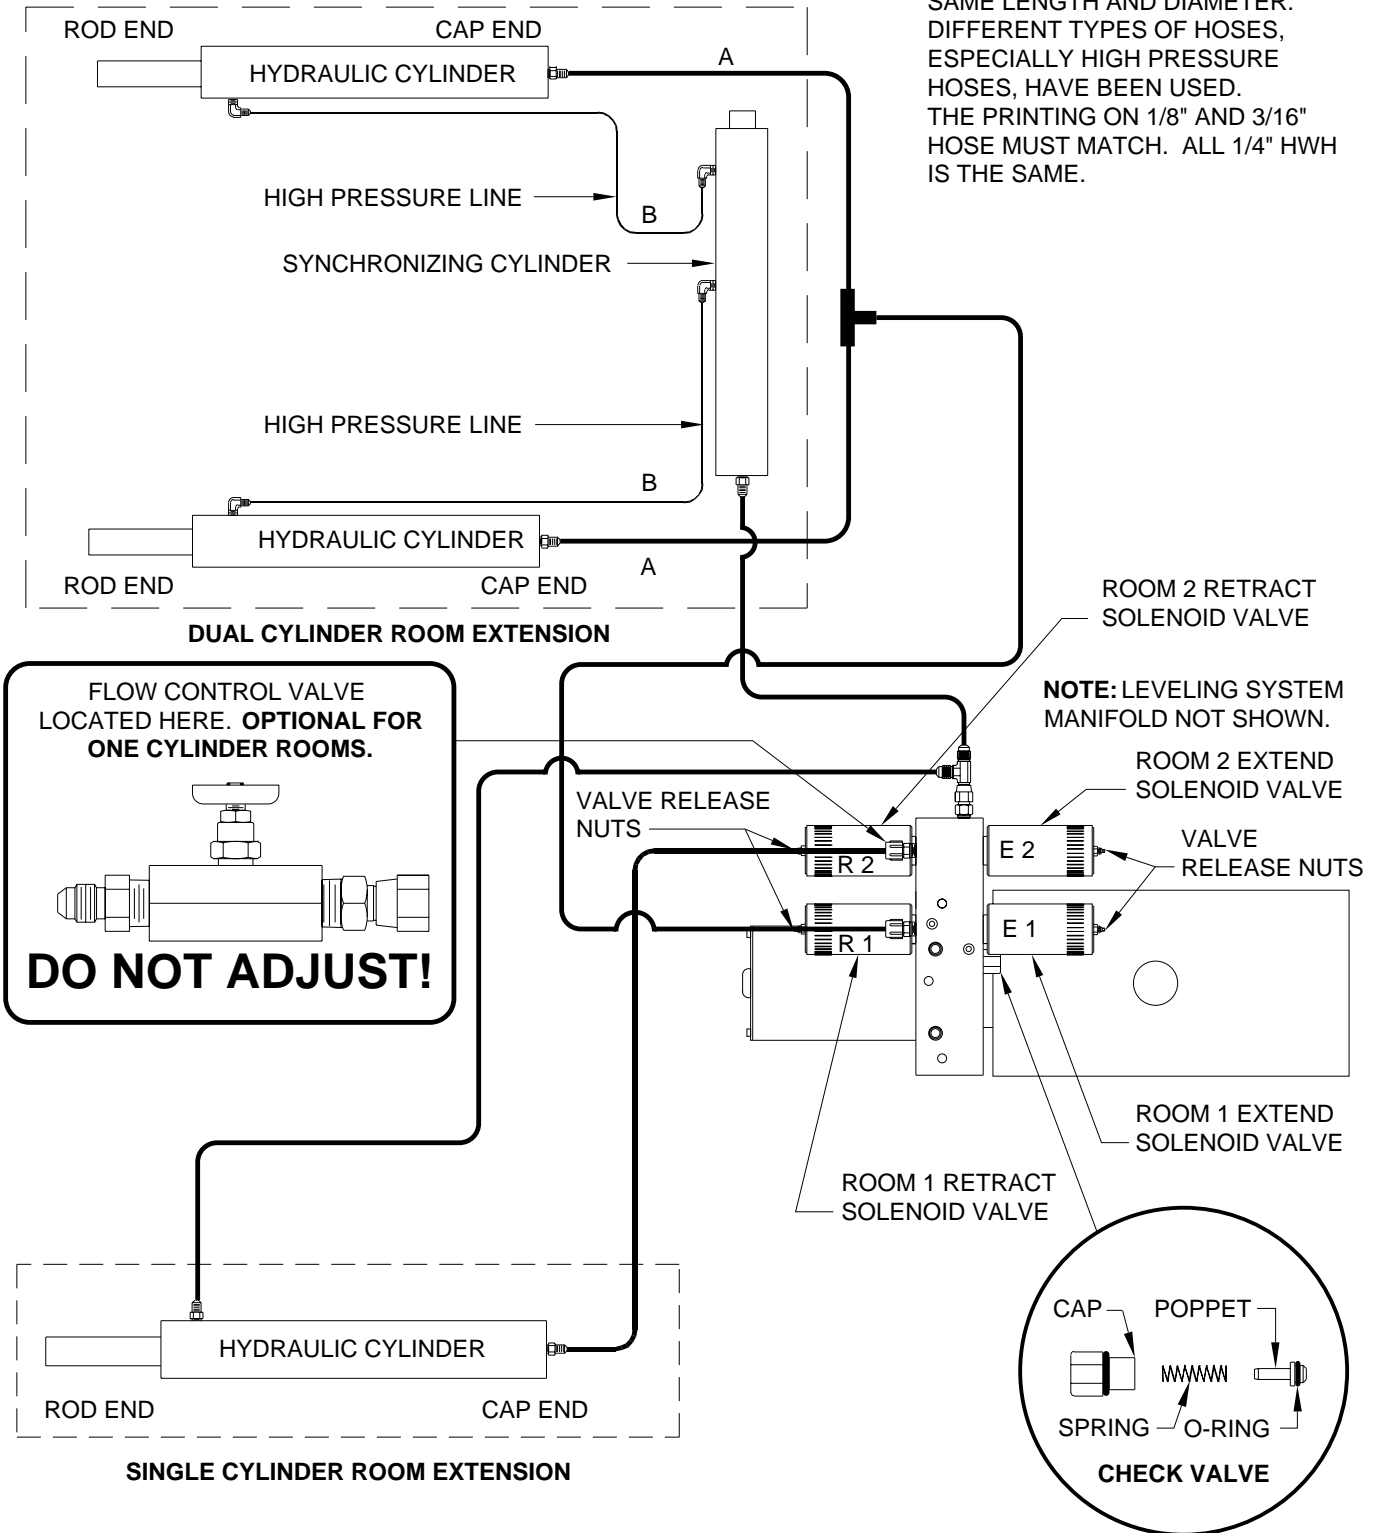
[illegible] SAME LENGTH AND DIAMETER. DIFFERENT TYPES OF HOSES, ESPECIALLY HIGH PRESSURE HOSES, HAVE BEEN USED. THE PRINTING ON 1/8" AND 3/16" HOSE MUST MATCH. ALL 1/4" HWH IS THE SAME.

ROD END
CAP END
HYDRAULIC CYLINDER
A
HIGH PRESSURE LINE
B
SYNCHRONIZING CYLINDER
HIGH PRESSURE LINE
B
HYDRAULIC CYLINDER
ROD END
CAP END
A

DUAL CYLINDER ROOM EXTENSION

ROOM 2 RETRACT SOLENOID VALVE

FLOW CONTROL VALVE LOCATED HERE. **OPTIONAL FOR ONE CYLINDER ROOMS.**

DO NOT ADJUST!

**NOTE:** LEVELING SYSTEM MANIFOLD NOT SHOWN.

ROOM 2 EXTEND SOLENOID VALVE

VALVE RELEASE NUTS

R 2
E 2

VALVE RELEASE NUTS

R 1
E 1

ROOM 1 EXTEND SOLENOID VALVE

ROOM 1 RETRACT SOLENOID VALVE

HYDRAULIC CYLINDER
ROD END
CAP END

SINGLE CYLINDER ROOM EXTENSION

CAP
POPPET
SPRING
O-RING
CHECK VALVE